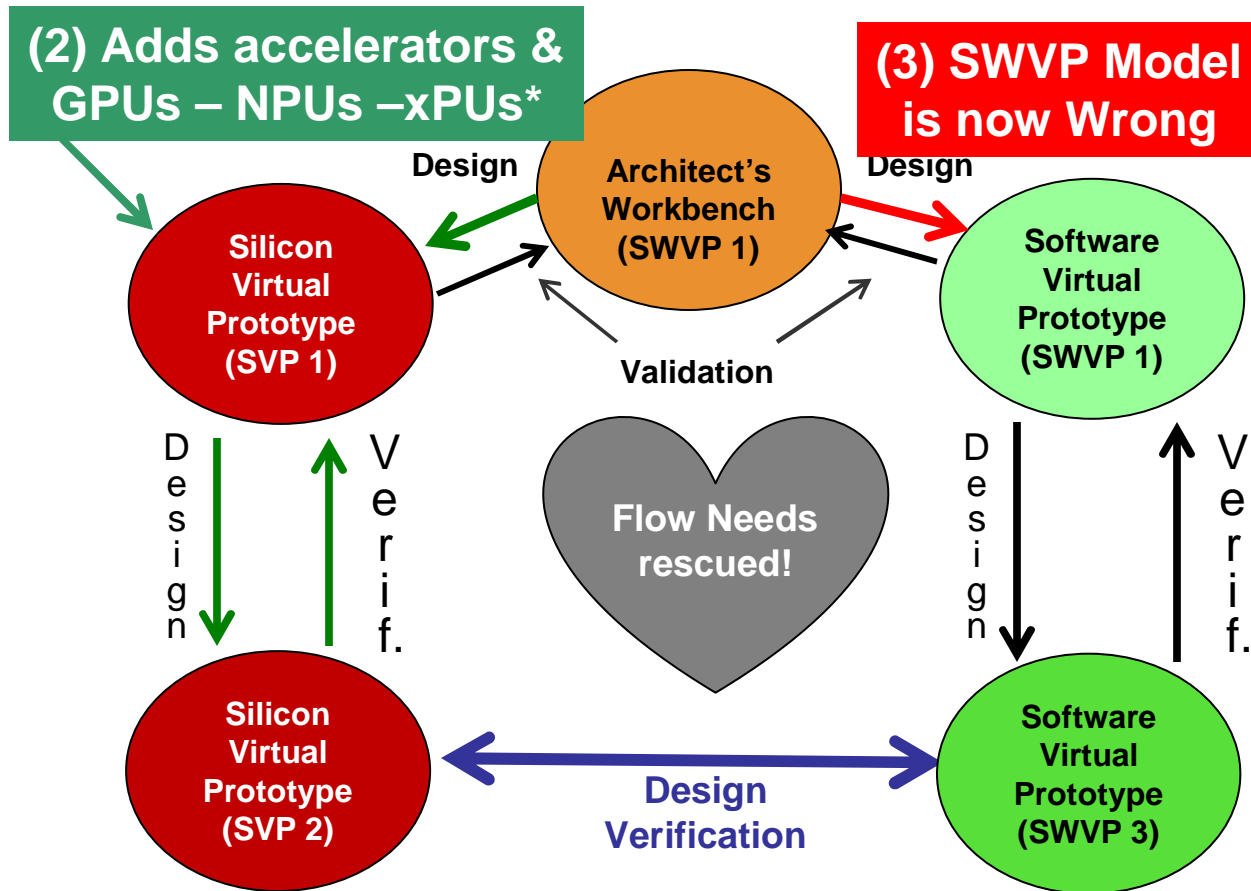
(2) Adds accelerators & GPUs – NPUs –xPUs*

(3) SWVP Model is now Wrong

Design

Architect's Workbench (SWVP 1)

Design

Silicon Virtual Prototype (SVP 1)

Software Virtual Prototype (SWVP 1)

Validation

Design

Verif.

Flow Needs rescued!

Design

Verif.

Silicon Virtual Prototype (SVP 2)

Design Verification

Software Virtual Prototype (SWVP 3)